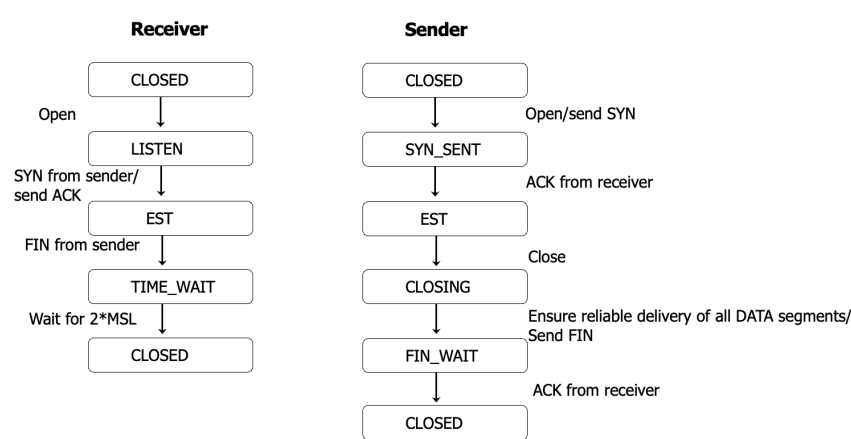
Receiver

CLOSED

Open

LISTEN

SYN from sender/ send ACK

EST

FIN from sender

TIME_WAIT

Wait for 2*MSL

CLOSED

Sender

CLOSED

Open/send SYN

SYN_SENT

ACK from receiver

EST

Close

CLOSING

Ensure reliable delivery of all DATA segments/ Send FIN

FIN_WAIT

ACK from receiver

CLOSED